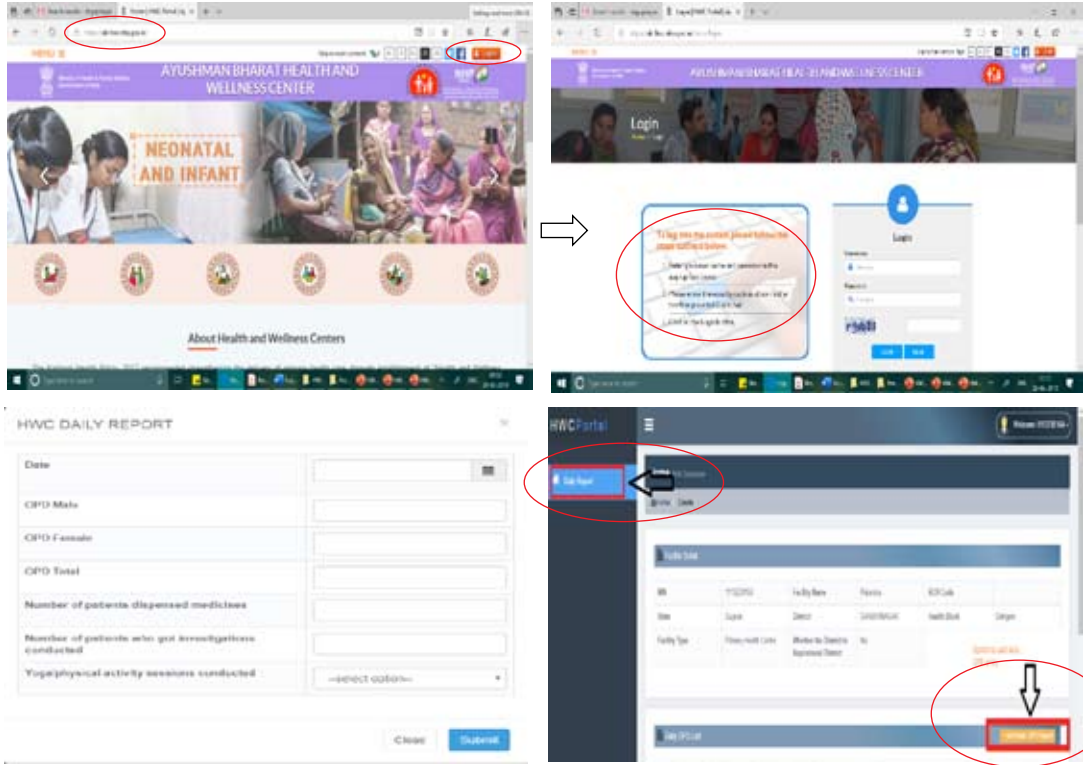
AYUSHMAN BHARAT HEALTH AND WELLNESS CENTER

NEONATAL AND INFANT

About Health and Wellness Centers

AYUSHMAN BHARAT HEALTH AND WELLNESS CENTER

Login

Login

HWC DAILY REPORT

| | |
|---|---|
| Date | |
| OPD Male | |
| OPD Female | |
| OPD Total | |
| Number of patients dispensed medicines | |
| Number of patients who got investigations conducted | |
| Yoga/physical activity sessions conducted | --select option-- |

Close Submit

HWCPortal

Daily Report